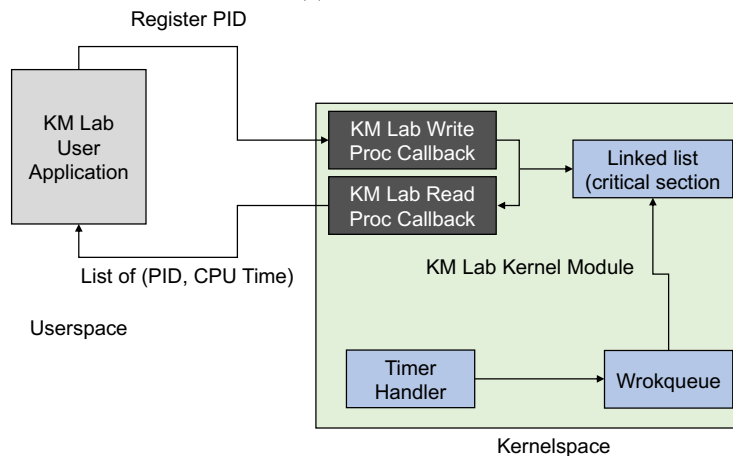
Register PID

KM Lab User Application

KM Lab Write Proc Callback

KM Lab Read Proc Callback

Linked list (critical section

List of (PID, CPU Time)

KM Lab Kernel Module

Userspace

Timer Handler

Wrokqueue

Kernelspace